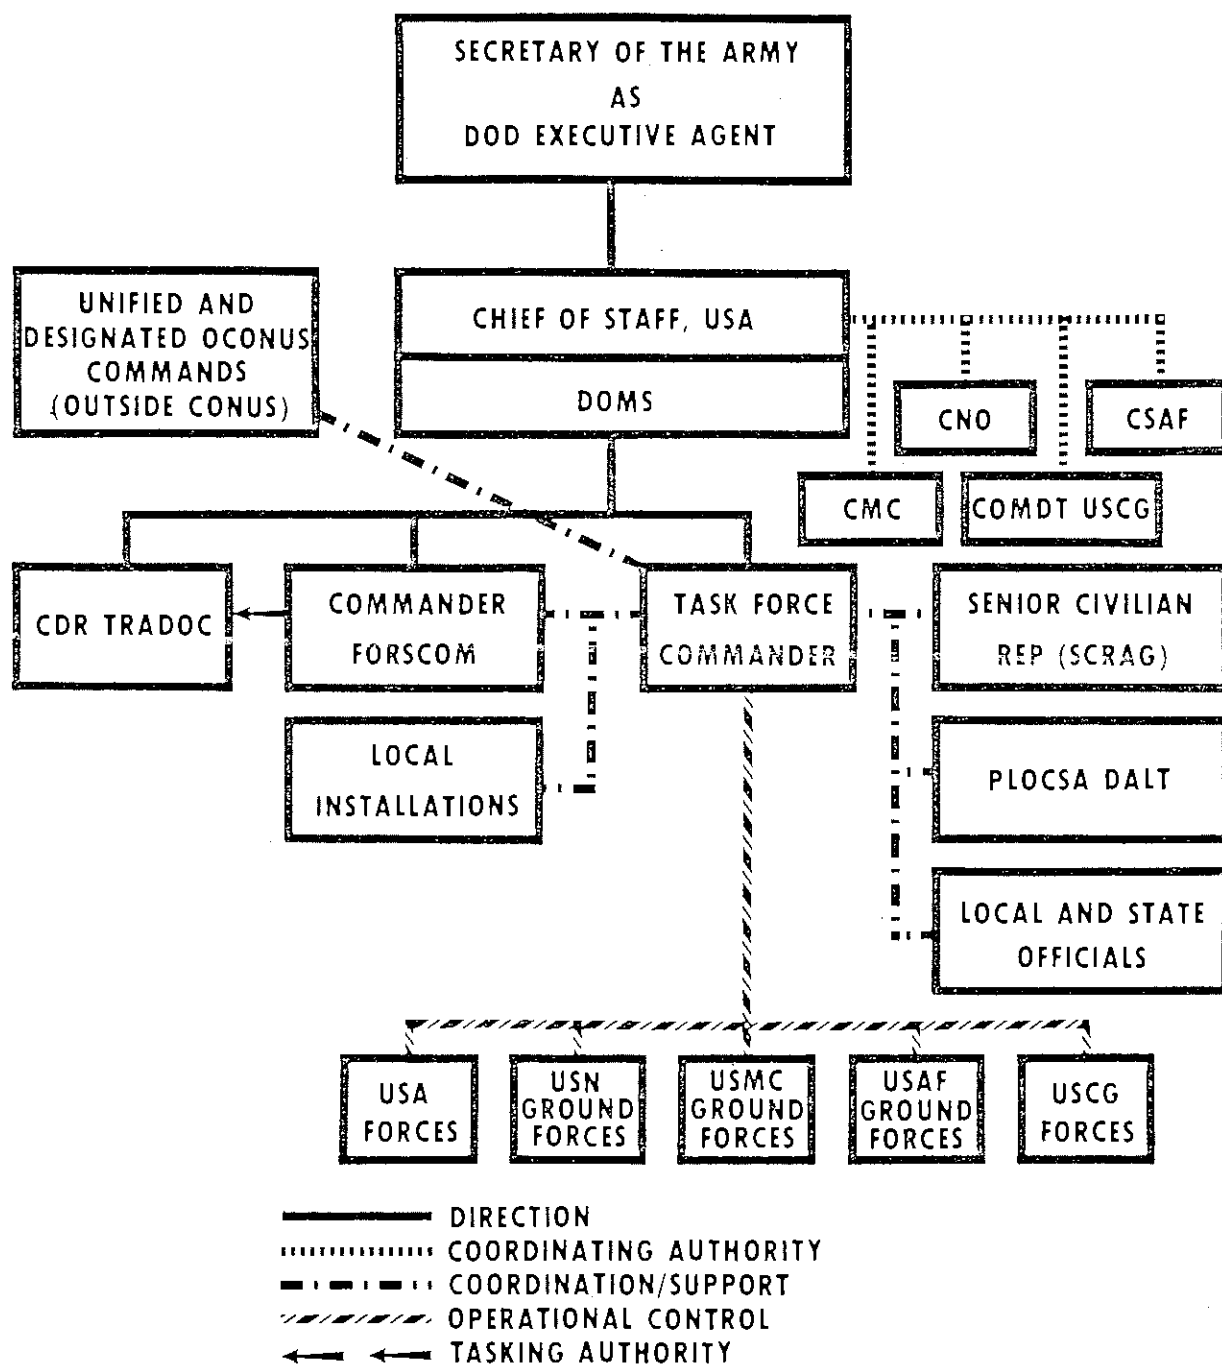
SECRETARY OF THE ARMY
AS
DOD EXECUTIVE AGENT

UNIFIED AND DESIGNATED OCONUS COMMANDS (OUTSIDE CONUS)

CHIEF OF STAFF, USA

DOMS

CNO

CSAF

CMC

COMDT USCG

CDR TRADOC

COMMANDER FORSCOM

TASK FORCE COMMANDER

SENIOR CIVILIAN REP (SCRAG)

LOCAL INSTALLATIONS

PLOCSA DALT

LOCAL AND STATE OFFICIALS

USA FORCES

USN GROUND FORCES

USMC GROUND FORCES

USAF GROUND FORCES

USCG FORCES

DIRECTION
COORDINATING AUTHORITY
COORDINATION/SUPPORT
OPERATIONAL CONTROL
TASKING AUTHORITY